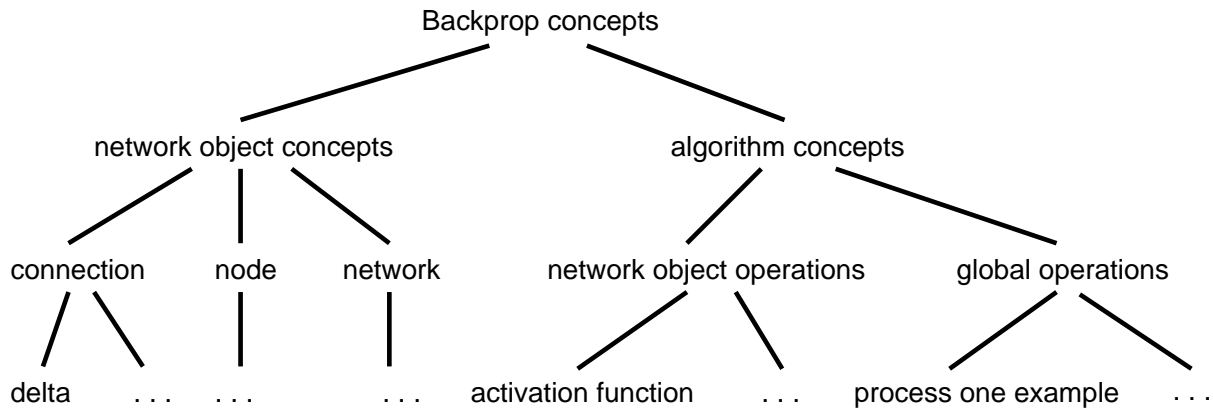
Backprop concepts

network object concepts

algorithm concepts

connection

node

network

network object operations

global operations

delta

. . .

. . .

. . .

activation function

. . .

process one example

. . .